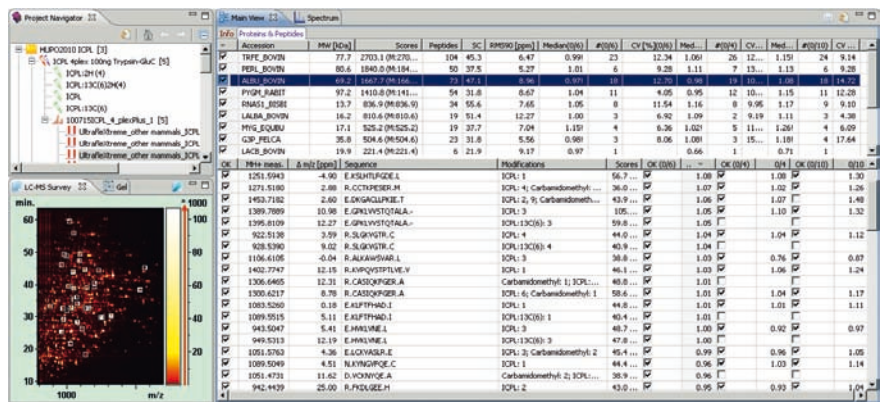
Project Navigator

HUPO2010 ICPL [3]
ICPL 4plex 100ng Trypsin-GluC [5]
ICPL:2H (4)
ICPL:13C(6)2H(4)
ICPL
ICPL:13C(6)
1007153ICPL_4_plexPlus_1 [5]
UltrafleXtreme_other mammals_ICPL
UltraflelXtreme_other mammals_ICPL
UltraflelXtreme_other mammals_ICPL

LC-MS Survey
Gel

min.
60
50
40
30
20
10
1000
m/z
1000
100
80
60
40
20
0

Main View
Spectrum

Info Proteins & Peptides

| | Accession | MW [kDa] | Scores | Peptides | SC | RMS90 [ppm] | Median(0/6) | #(0/6) | CV [%](0/6) | Med... | #(0/4) | CV... | Med... | #(0/10) | CV ... |
|---|---|---|---|---|---|---|---|---|---|---|---|---|---|---|---|
| ☑ | TRFE_BOVIN | 77.7 | 2703.1 (M:270... | 104 | 45.3 | 6.47 | 0.991 | 23 | 12.34 | 1.061 | 26 | 12... | 1.151 | 24 | 9.14 |
| ☑ | PERL_BOVIN | 80.6 | 1840.0 (M:184... | 50 | 37.5 | 5.27 | 1.01 | 6 | 9.28 | 1.11 | 7 | 13... | 1.13 | 6 | 9.28 |
| ☑ | ALBU_BOVIN | 69.2 | 1667.7 (M:166... | 73 | 47.1 | 8.96 | 0.971 | 18 | 12.70 | 0.98 | 19 | 10... | 1.08 | 18 | 14.72 |
| ☑ | PYGM_RABIT | 97.2 | 1410.8 (M:141... | 54 | 31.8 | 8.67 | 1.04 | 11 | 4.05 | 0.95 | 12 | 10... | 1.15 | 11 | 12.28 |
| ☑ | RNAS1_BISBI | 13.7 | 836.9 (M:836.9) | 34 | 55.6 | 7.65 | 1.05 | 8 | 11.54 | 1.16 | 8 | 9.95 | 1.17 | 9 | 9.10 |
| ☑ | LALBA_BOVIN | 16.2 | 810.6 (M:810.6) | 19 | 51.4 | 12.27 | 1.00 | 3 | 6.92 | 1.09 | 2 | 9.19 | 1.11 | 3 | 4.38 |
| ☑ | MYG_EQUBU | 17.1 | 525.2 (M:525.2) | 19 | 37.7 | 7.04 | 1.151 | 4 | 6.36 | 1.021 | 5 | 11... | 1.261 | 4 | 6.09 |
| ☑ | G3P_FELCA | 35.8 | 504.6 (M:504.6) | 23 | 31.8 | 5.56 | 0.981 | 3 | 8.06 | 1.081 | 3 | 15... | 1.181 | 4 | 17.64 |
| ☑ | LACB_BOVIN | 19.9 | 221.4 (M:221.4) | 6 | 21.9 | 9.17 | 0.97 | 1 | | 0.66 | 1 | | 0.71 | 1 | |

| OK | MH+ meas. | Δ m/z [ppm] | Sequence | Modifications | Scores | OK (0/6) | ... | OK (0/4) | 0/4 | OK (0/10) | 0/10 |
|---|---|---|---|---|---|---|---|---|---|---|---|
| ☑ | 1251.5943 | -4.90 | E.SLHTLFGDE.L | ICPL: 1 | 56.7 ... | ☑ | 1.08 | ☑ | 1.08 | ☑ | 1.30 |
| ☑ | 1271.5180 | -2.88 | R.CCTKPESER.M | ICPL: 4; Carbamidomethyl: ... | 36.0 ... | ☑ | 1.07 | ☑ | 1.02 | ☑ | 1.26 |
| ☑ | 1453.7182 | 2.60 | E.DKGACLLPKIE.T | ICPL: 2; 9; Carbamidometh... | 43.9 ... | ☑ | 1.06 | ☑ | 1.07 | ☑ | 1.48 |
| ☑ | 1389.7889 | 10.98 | E.GPKLVVSTQTALA.- | ICPL: 3 | 105.... | ☑ | 1.05 | ☑ | 1.10 | ☑ | 1.32 |
| ☑ | 1395.8109 | 12.27 | E.GPKLVVSTQTALA.- | ICPL:13C(6): 3 | 59.8 ... | ☑ | 1.05 | ☐ | | ☐ | |
| ☑ | 922.5138 | 3.59 | R.SLGKVGTR.C | ICPL: 4 | 44.0 ... | ☑ | 1.04 | ☑ | 1.04 | ☑ | 1.12 |
| ☑ | 928.5390 | 9.02 | R.SLGKVGTR.C | ICPL:13C(6): 4 | 40.9 ... | ☑ | 1.04 | ☐ | | ☐ | |
| ☑ | 1106.6105 | -0.04 | R.ALKAWSVAR.L | ICPL: 3 | 38.8 ... | ☑ | 1.03 | ☑ | 0.76 | ☑ | 0.87 |
| ☑ | 1402.7747 | 12.15 | R.KVPQVSTPTLVE.V | ICPL: 1 | 46.1 ... | ☑ | 1.03 | ☑ | 1.06 | ☑ | 1.24 |
| ☑ | 1306.6465 | 12.31 | R.CASIQKFGER.A | Carbamidomethyl: 1; ICPL:... | 48.8 ... | ☑ | 1.01 | ☐ | | ☐ | |
| ☑ | 1300.6217 | 8.78 | R.CASIQKFGER.A | ICPL: 6; Carbamidomethyl: 1 | 58.6 ... | ☑ | 1.01 | ☑ | 1.04 | ☑ | 1.17 |
| ☑ | 1083.5260 | 0.18 | E.KLFTFHAD.I | ICPL: 1 | 44.8 ... | ☑ | 1.01 | ☑ | 1.01 | ☑ | 1.11 |
| ☑ | 1089.5515 | 5.11 | E.KLFTFHAD.I | ICPL:13C(6): 1 | 40.4 ... | ☑ | 1.01 | ☐ | | ☐ | |
| ☑ | 943.5047 | 5.41 | E.HWLVNE.L | ICPL: 3 | 48.7 ... | ☑ | 1.00 | ☑ | 0.92 | ☑ | 0.97 |
| ☑ | 949.5313 | 12.19 | E.HWLVNE.L | ICPL:13C(6): 3 | 47.8 ... | ☑ | 1.00 | ☐ | | ☐ | |
| ☑ | 1051.5763 | 4.36 | E.LCKVASLR.E | ICPL: 3; Carbamidomethyl: 2 | 45.4 ... | ☑ | 0.99 | ☑ | 0.96 | ☑ | 1.05 |
| ☑ | 1089.5049 | 4.51 | N.KYNGVFQE.C | ICPL: 1 | 44.4 ... | ☑ | 0.96 | ☑ | 1.03 | ☑ | 1.14 |
| ☑ | 1051.4731 | 11.62 | D.VCKNYQE.A | Carbamidomethyl: 2; ICPL:... | 38.9 ... | ☑ | 0.96 | ☐ | | ☐ | |
| ☑ | 942.4439 | 25.00 | R.FKDLGEE.H | ICPL: 2 | 43.0 ... | ☑ | 0.95 | ☑ | 0.93 | ☑ | 1.04 |